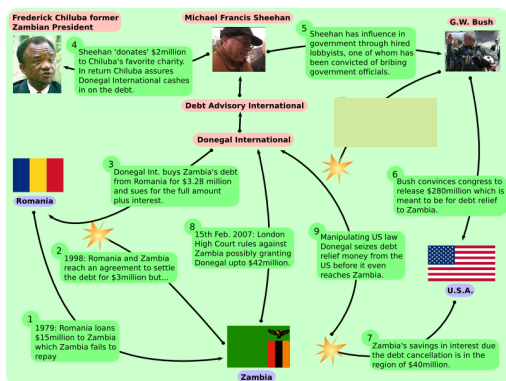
Frederick Chiluba former Zambian President

Michael Francis Sheehan

G.W. Bush

4 Sheehan 'donates' $2million to Chiluba's favorite charity. In return Chiluba assures Donegal International cashes in on the debt.

5 Sheehan has influence in government through hired lobbyists, one of whom has been convicted of bribing government officials.

Debt Advisory International

Donegal International

Romania

3 Donegal Int. buys Zambia's debt from Romania for $3.28 million and sues for the full amount plus interest.

6 Bush convinces congress to release $280million which is meant to be for debt relief to Zambia.

2 1998: Romania and Zambia reach an agreement to settle the debt for $3million but...

8 15th Feb. 2007: London High Court rules against Zambia possibly granting Donegal upto $42million.

9 Manipulating US law Donegal seizes debt relief money from the US before it even reaches Zambia.

U.S.A.

1 1979: Romania loans $15million to Zambia which Zambia fails to repay

7 Zambia's savings in interest due the debt cancellation is in the region of $40million.

Zambia